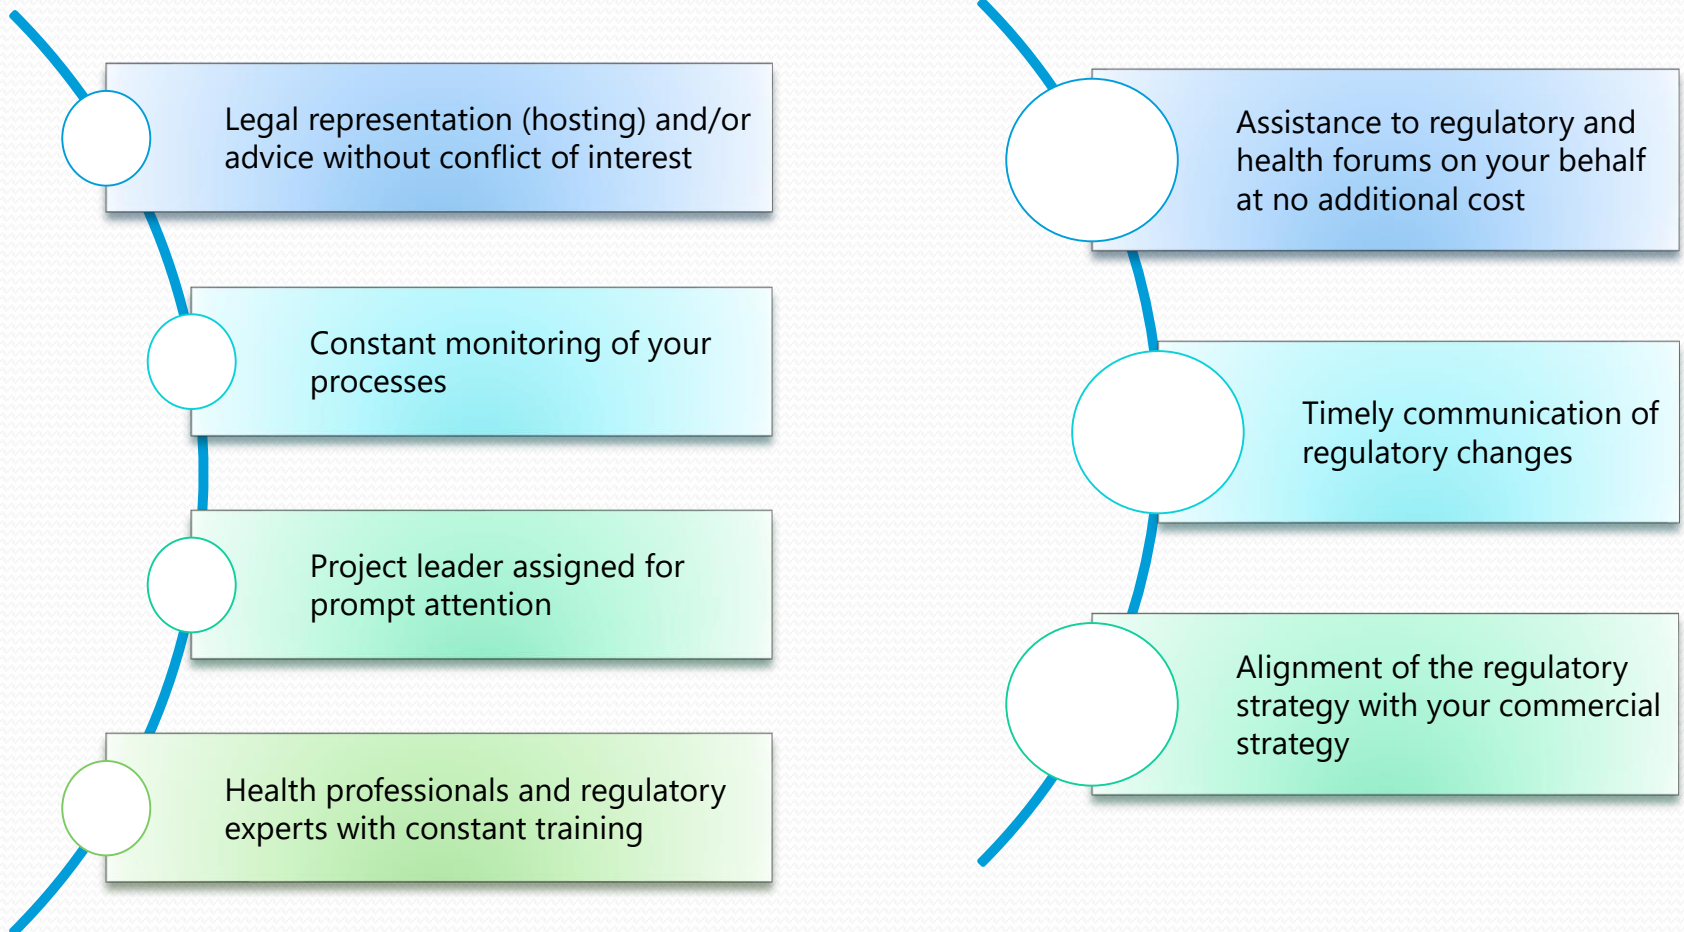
Legal representation (hosting) and/or advice without conflict of interest

Constant monitoring of your processes

Project leader assigned for prompt attention

Health professionals and regulatory experts with constant training

Assistance to regulatory and health forums on your behalf at no additional cost

Timely communication of regulatory changes

Alignment of the regulatory strategy with your commercial strategy